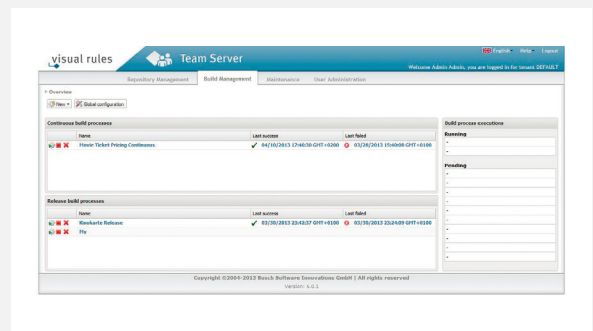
visual rules

Team Server

English Help Logout

Welcome Admin Admin, you are logged in for tenant DEFAULT

Repository Management | Build Management | Maintenance | User Administration

Overview

New | Global configuration

Continuous build processes

| | Name | Last success | Last failed |
|---|---|---|---|
| | Movie Ticket Pricing Continuous | 04/10/2013 17:40:30 GMT+0200 | 03/28/2013 15:40:08 GMT+0100 |

Release build processes

| | Name | Last success | Last failed |
|---|---|---|---|
| | Kinokarte Release | 03/30/2013 23:42:57 GMT+0100 | 03/30/2013 22:24:09 GMT+0100 |
| | My | | |

Build process executions

Running

Pending

Copyright ©2004-2013 Bosch Software Innovations GmbH | All rights reserved

Version: 4.0.1